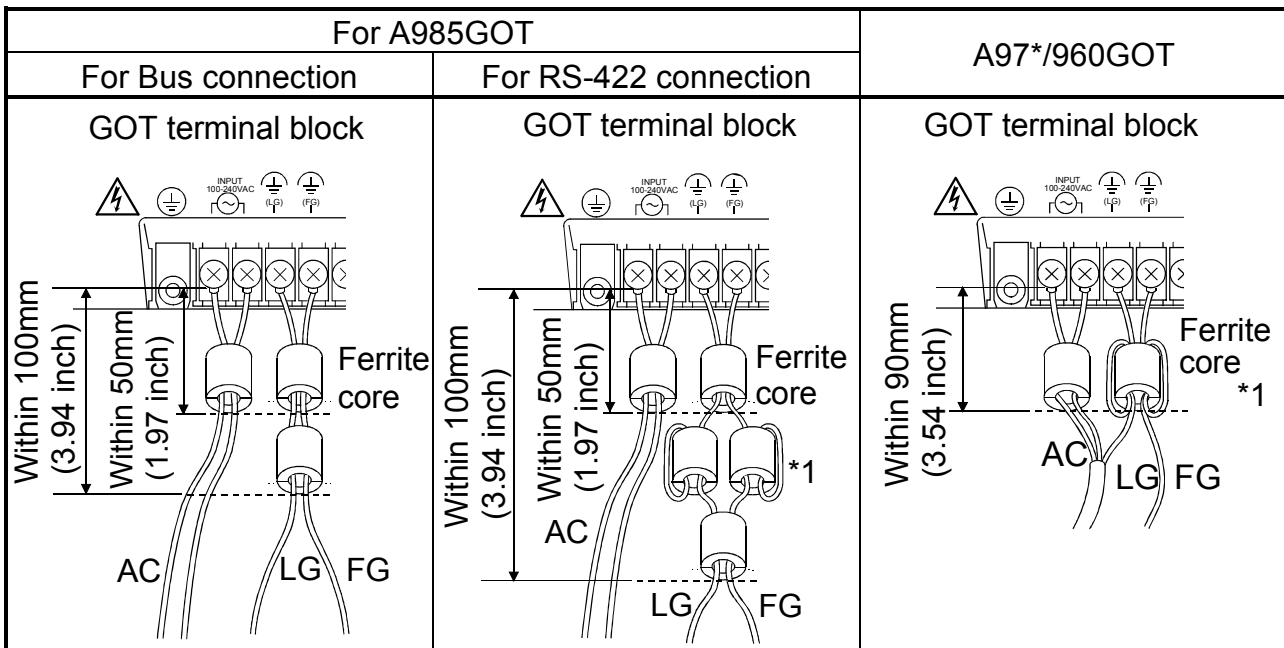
| For A985GOT | | A97*/960GOT |
|---|---|---|
| For Bus connection | For RS-422 connection | |
| GOT terminal block | GOT terminal block | GOT terminal block |

INPUT 100-240VAC (LG) (FG)

Within 100mm (3.94 inch)

Within 50mm (1.97 inch)

Ferrite core

AC

LG

FG

INPUT 100-240VAC (LG) (FG)

Within 100mm (3.94 inch)

Within 50mm (1.97 inch)

Ferrite core

*1

AC

LG

FG

INPUT 100-240VAC (LG) (FG)

Within 90mm (3.54 inch)

Ferrite core

*1

AC

LG

FG